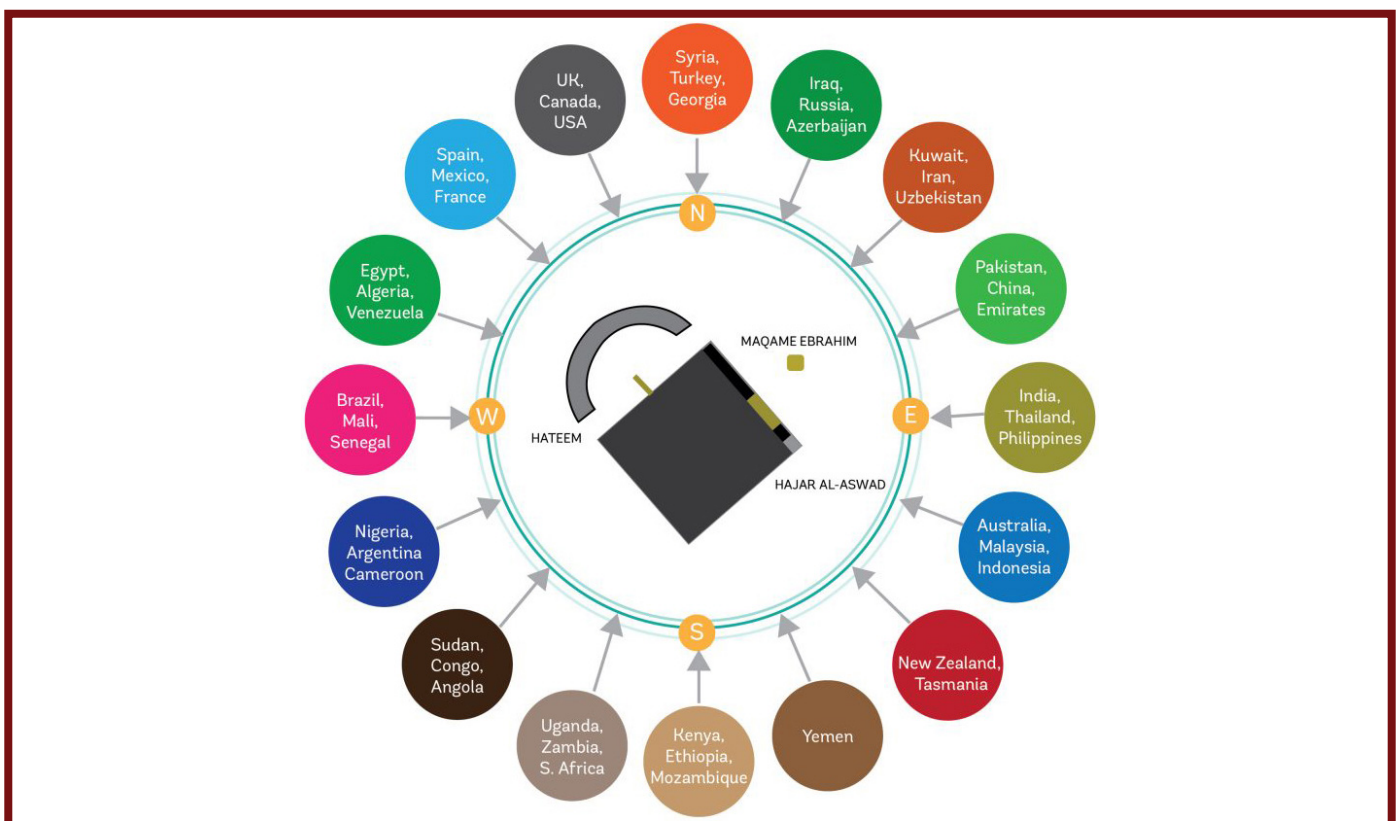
Syria, Turkey, Georgia

Iraq, Russia, Azerbaijan

Kuwait, Iran, Uzbekistan

Pakistan, China, Emirates

India, Thailand, Philippines

Australia, Malaysia, Indonesia

New Zealand, Tasmania

Yemen

Kenya, Ethiopia, Mozambique

Uganda, Zambia, S. Africa

Sudan, Congo, Angola

Nigeria, Argentina Cameroon

Brazil, Mali, Senegal

Egypt, Algeria, Venezuela

Spain, Mexico, France

UK, Canada, USA

N

E

S

W

MAQAME EBRAHIM

HATEEM

HAJAR AL-ASWAD